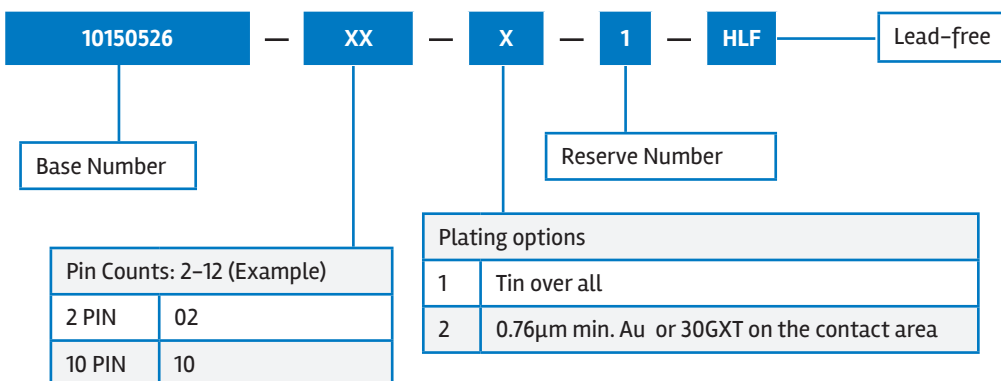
10150526 — XX — X — 1 — HLF

Lead-free

Base Number

Reserve Number

| Plating options | |
|---|---|
| 1 | Tin over all |
| 2 | 0.76µm min. Au or 30GXT on the contact area |

| Pin Counts: 2-12 (Example) | |
|---|---|
| 2 PIN | 02 |
| 10 PIN | 10 |